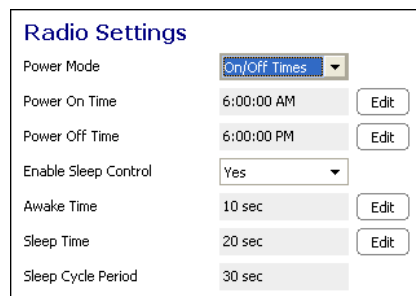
Radio Settings

| | | |
|---|---|---|
| Power Mode | On/Off Times | |
| Power On Time | 6:00:00 AM | Edit |
| Power Off Time | 6:00:00 PM | Edit |
| Enable Sleep Control | Yes | |
| Awake Time | 10 sec | Edit |
| Sleep Time | 20 sec | Edit |
| Sleep Cycle Period | 30 sec | |